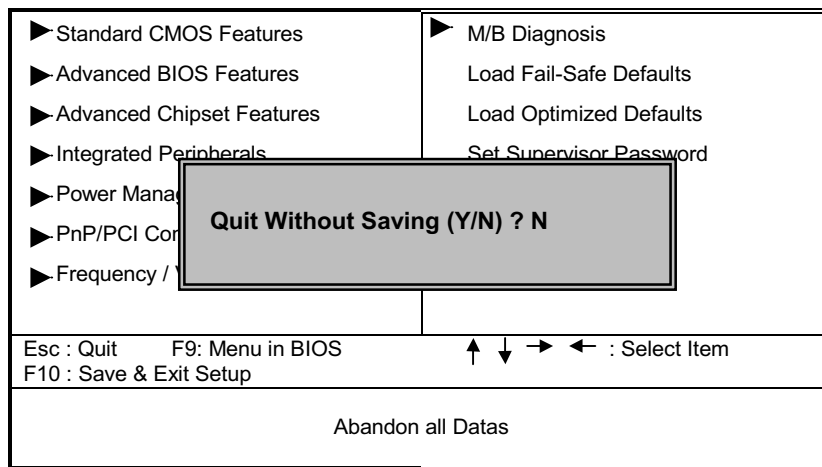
Standard CMOS Features
Advanced BIOS Features
Advanced Chipset Features
Integrated Peripherals
Power Manag
PnP/PCI Co
Frequency /

M/B Diagnosis
Load Fail-Safe Defaults
Load Optimized Defaults
Set Supervisor Password

Quit Without Saving (Y/N) ? N

Esc : Quit F9: Menu in BIOS
F10 : Save & Exit Setup

↑ ↓ → ← : Select Item

Abandon all Datas